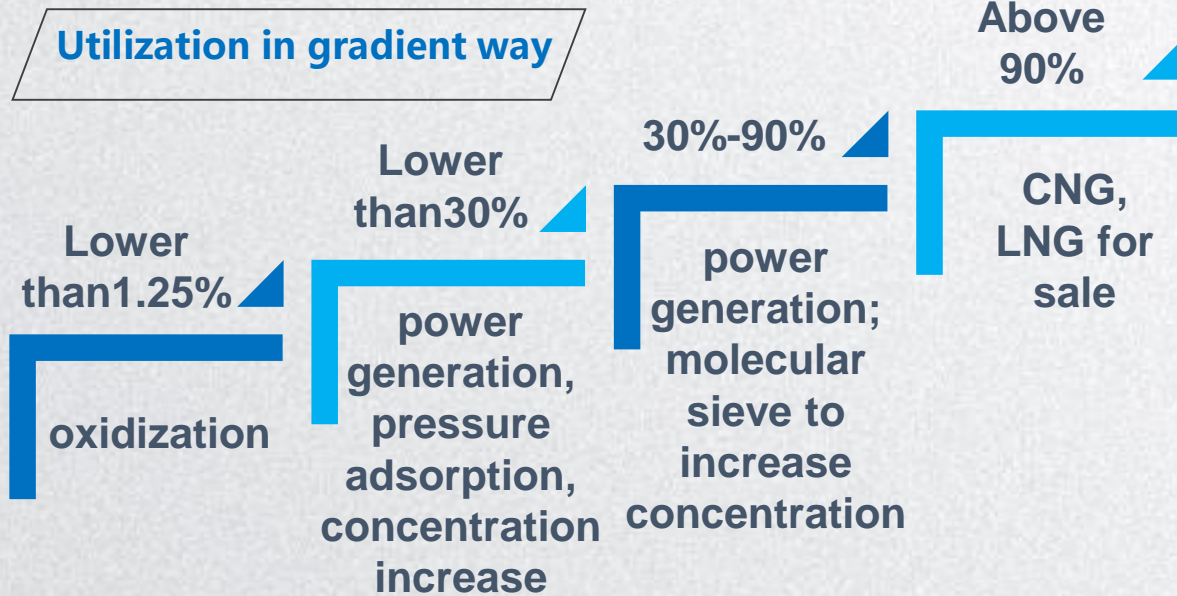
Utilization in gradient way

Lower than1.25%

oxidization

Lower than30%

power generation, pressure adsorption, concentration increase

30%-90%

power generation; molecular sieve to increase concentration

Above 90%

CNG, LNG for sale